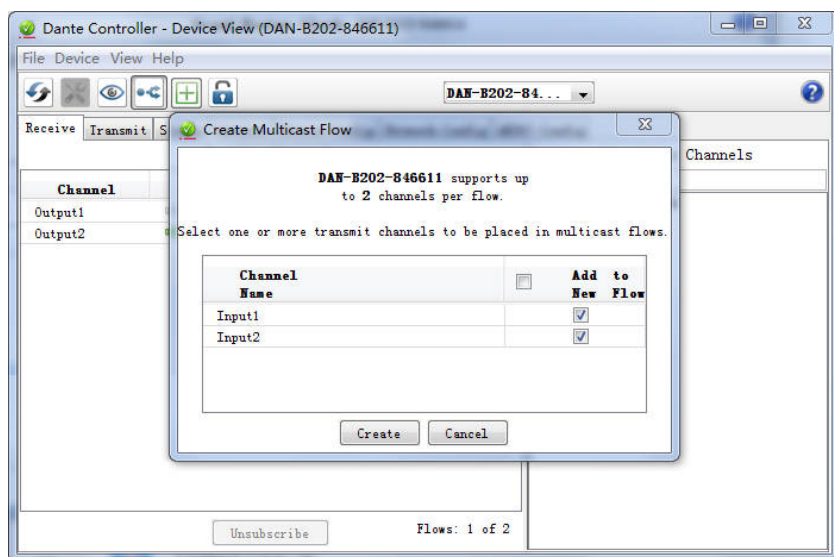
Dante Controller - Device View (DAN-B202-846611)

File Device View Help

DAN-B202-84...

Receive Transmit S

Channel
Output1
Output2

Channels

Create Multicast Flow

DAN-B202-846611 supports up to 2 channels per flow.

Select one or more transmit channels to be placed in multicast flows.

| Channel Name | | Add to New Flow |
|---|---|---|
| Input1 | | ☑ |
| Input2 | | ☑ |

Create Cancel

Unsubscribe

Flows: 1 of 2